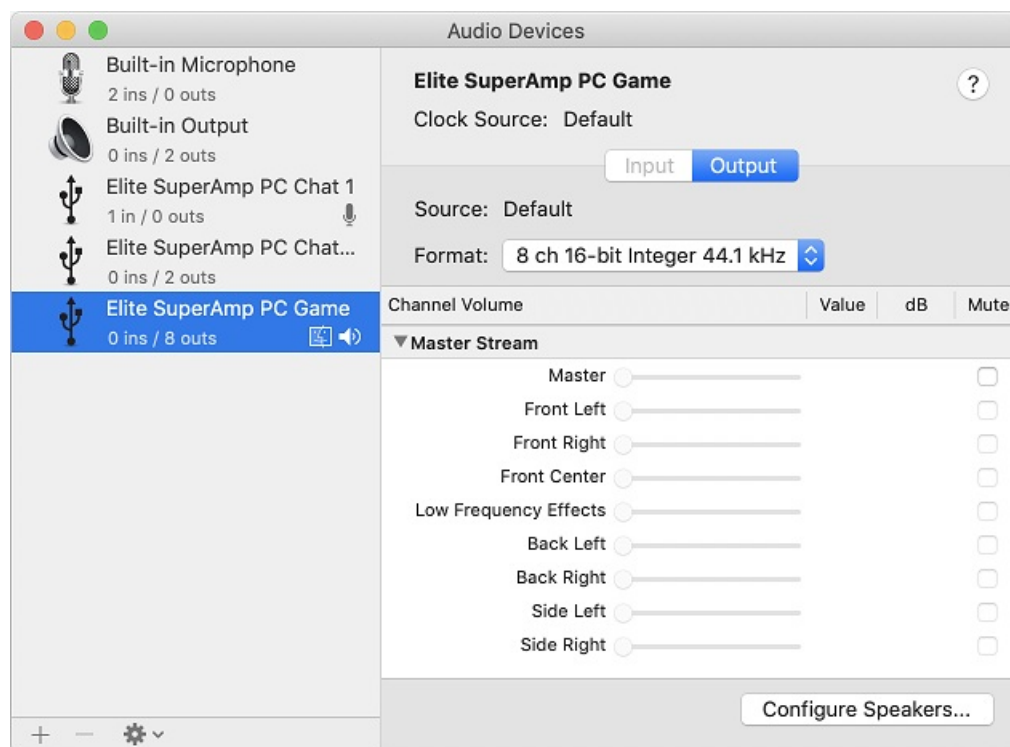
Audio Devices

Built-in Microphone
2 ins / 0 outs
Built-in Output
0 ins / 2 outs
Elite SuperAmp PC Chat 1
1 in / 0 outs
Elite SuperAmp PC Chat...
0 ins / 2 outs
Elite SuperAmp PC Game
0 ins / 8 outs

Elite SuperAmp PC Game
?
Clock Source: Default

Input Output

Source: Default
Format: 8 ch 16-bit Integer 44.1 kHz

| Channel Volume | Value | dB | Mute |
|---|---|---|---|
| ▼Master Stream | | | |
| Master | | | |
| Front Left | | | |
| Front Right | | | |
| Front Center | | | |
| Low Frequency Effects | | | |
| Back Left | | | |
| Back Right | | | |
| Side Left | | | |
| Side Right | | | |

Configure Speakers...

+ −